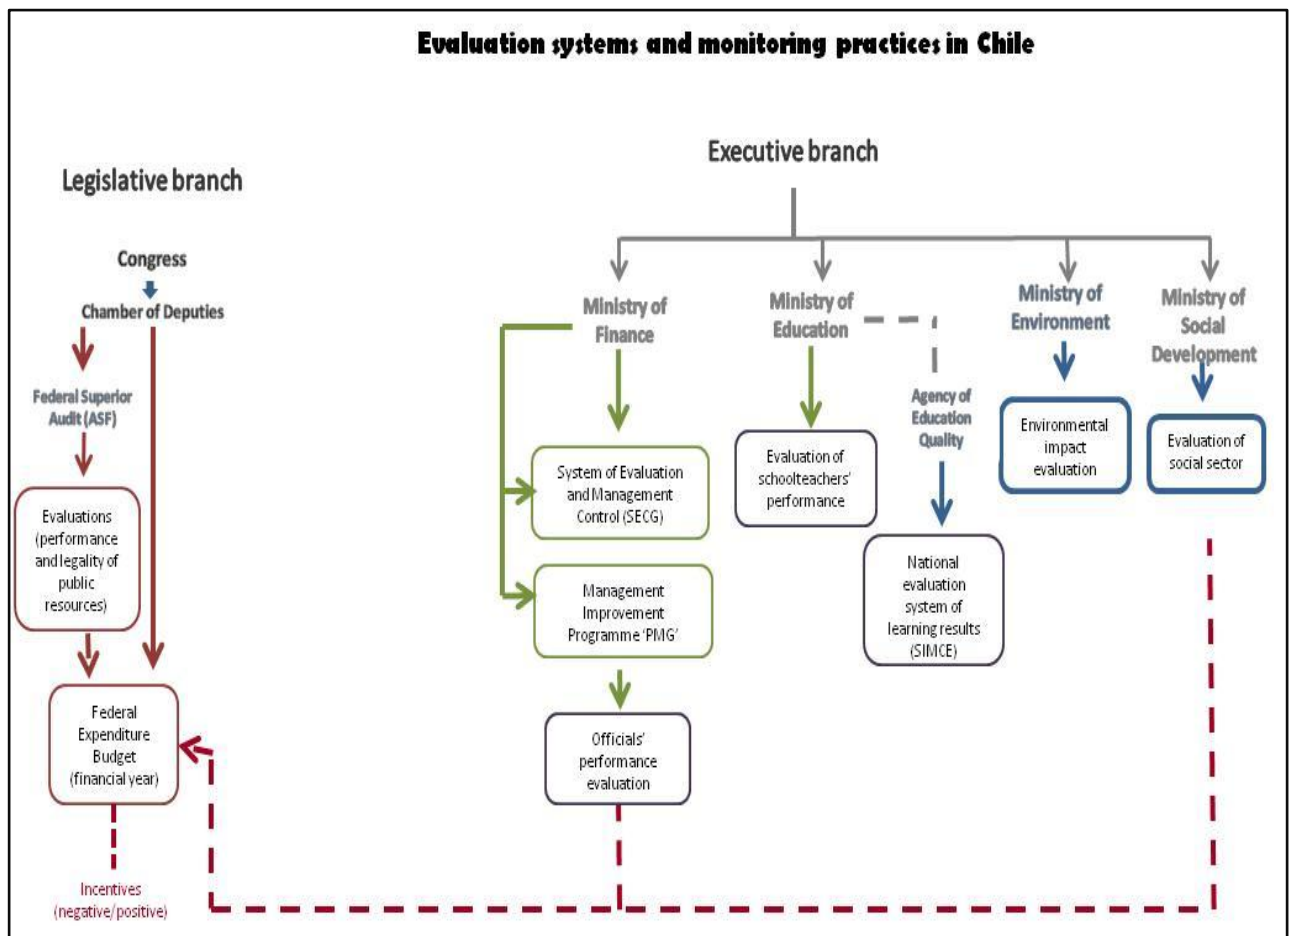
Evaluation systems and monitoring practices in Chile

Legislative branch

Congress

Chamber of Deputies

Federal Superior Audit (ASF)

Evaluations (performance and legality of public resources)

Federal Expenditure Budget (financial year)

Incentives (negative/positive)

Executive branch

Ministry of Finance

System of Evaluation and Management Control (SECG)

Management Improvement Programme 'PMG'

Officials' performance evaluation

Ministry of Education

Evaluation of schoolteachers' performance

Agency of Education Quality

National evaluation system of learning results (SIMCE)

Ministry of Environment

Environmental impact evaluation

Ministry of Social Development

Evaluation of social sector